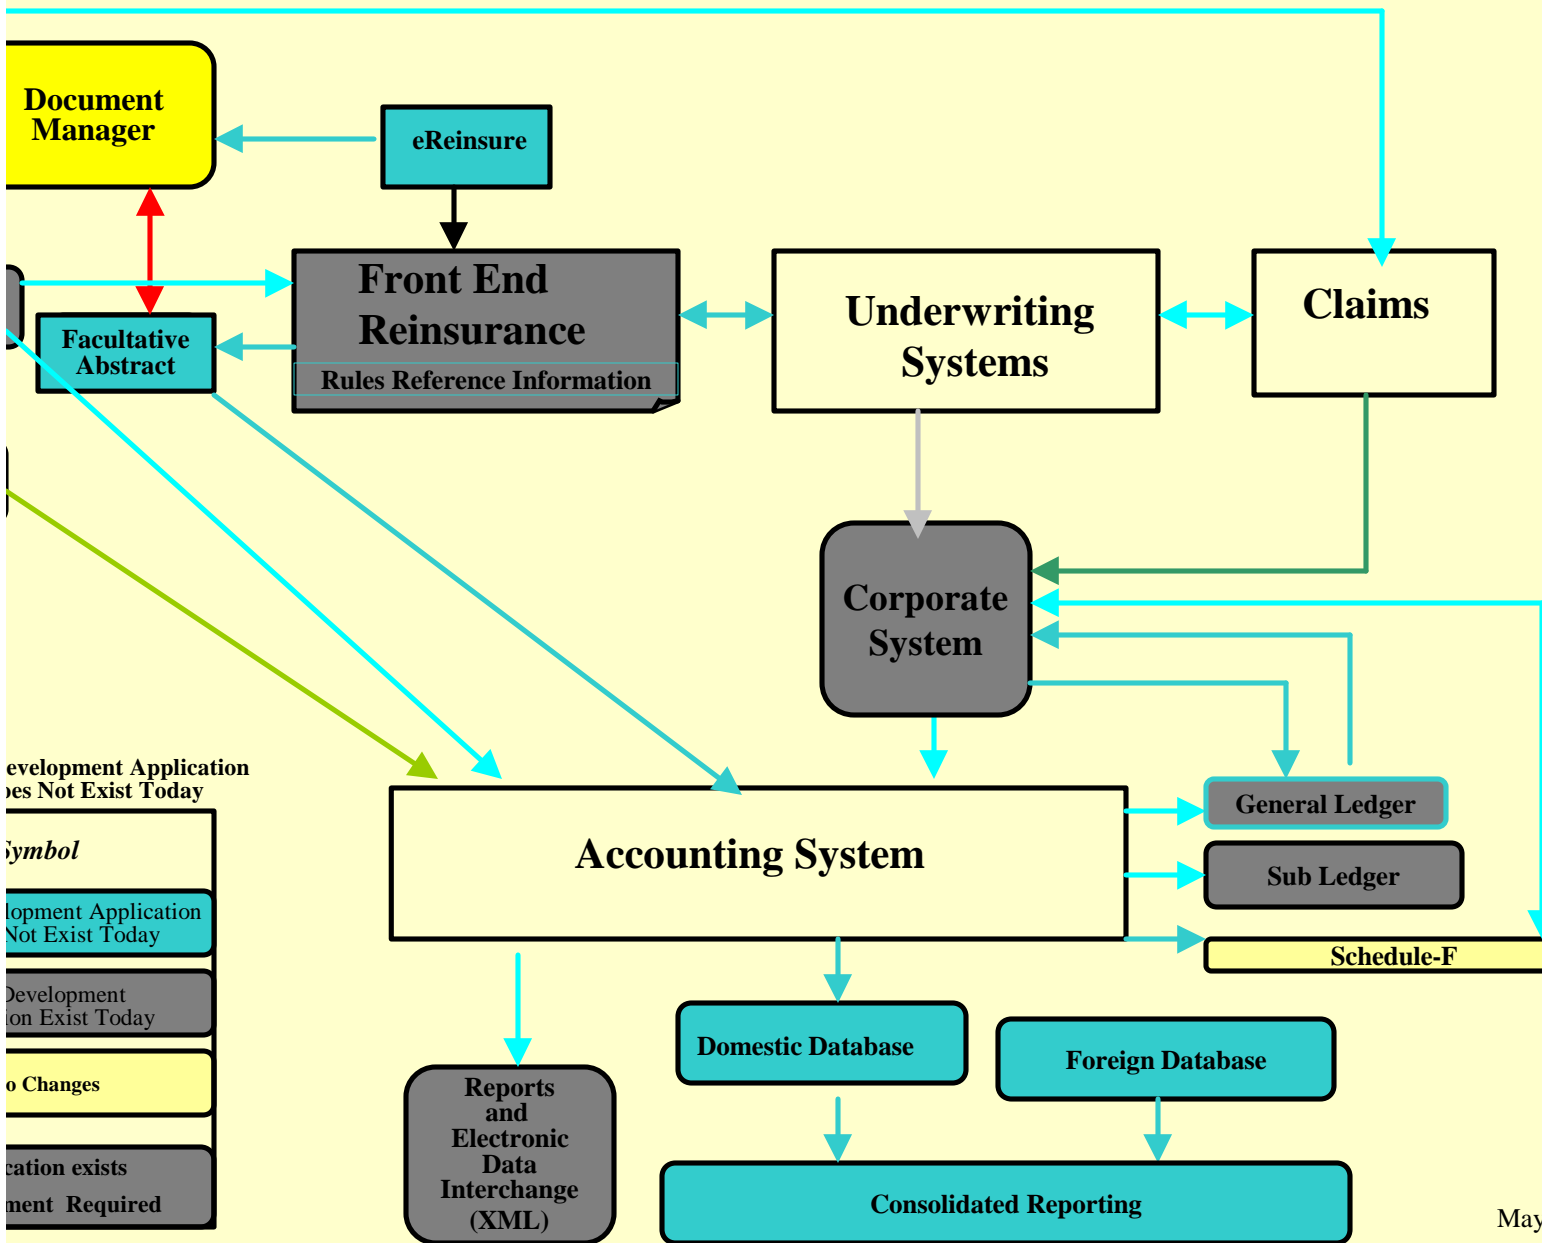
Document Manager

eReinsure

Front End Reinsurance
Rules Reference Information

Facultative Abstract

Underwriting Systems

Claims

Corporate System

evelopment Application
oes Not Exist Today

Symbol

lopment Application
Not Exist Today

Development
ion Exist Today

o Changes

cation exists
ment Required

Accounting System

General Ledger

Sub Ledger

Schedule-F

Reports and Electronic Data Interchange (XML)

Domestic Database

Foreign Database

Consolidated Reporting

May